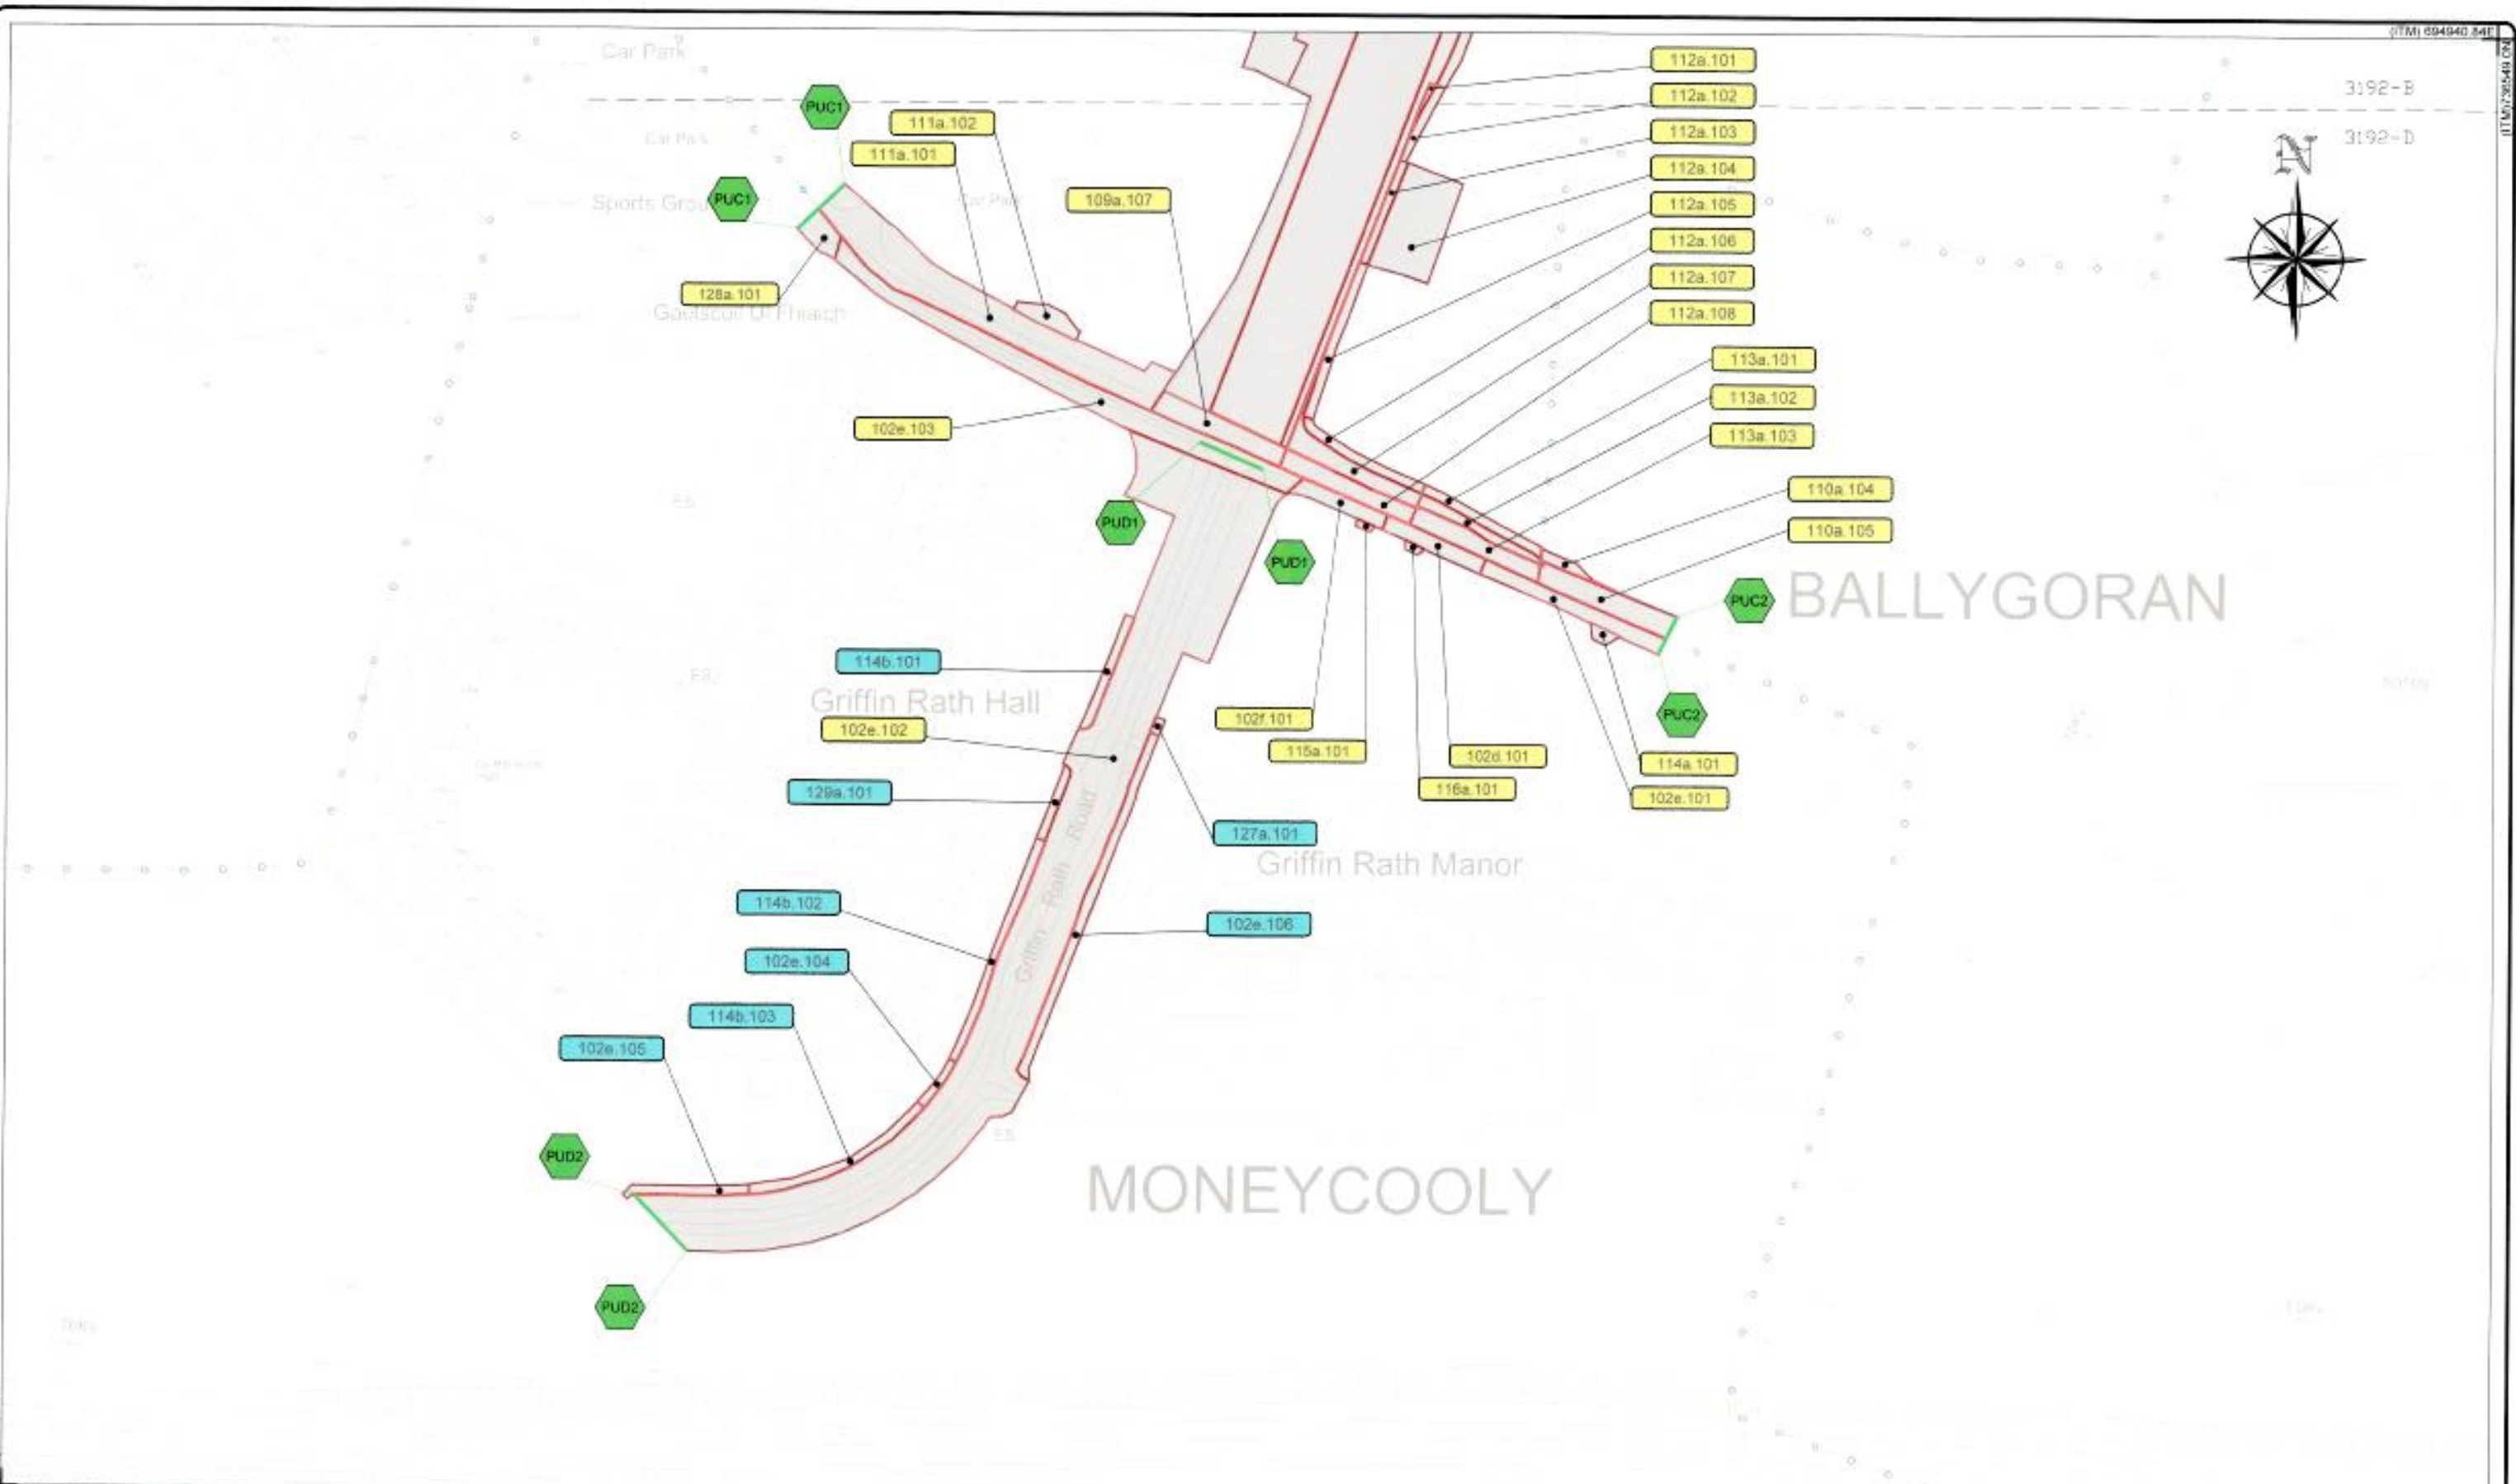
(ITM) 694940.848

ITM 736549.076

Car Park

3192-B

3192-D

N

PUC1

Car Park

111a.102

111a.101

Sports Grou

PUC1

Car Park

109a.107

128a.101

Gaelscoil O Fhiaich

112a.101

112a.102

112a.103

112a.104

112a.105

112a.106

112a.107

112a.108

113a.101

113a.102

113a.103

110a.104

110a.105

102e.103

PUD1

PUD1

PUC2

BALLYGORAN

PUC2

114b.101

Griffin Rath Hall

102e.102

102f.101

115a.101

102d.101

116a.101

114a.101

102e.101

129a.101

127a.101

Griffin Rath Manor

Griffin Rath Road

114b.102

102e.106

102e.104

114b.103

102e.105

PUD2

MONEYCOOLY

PUD2